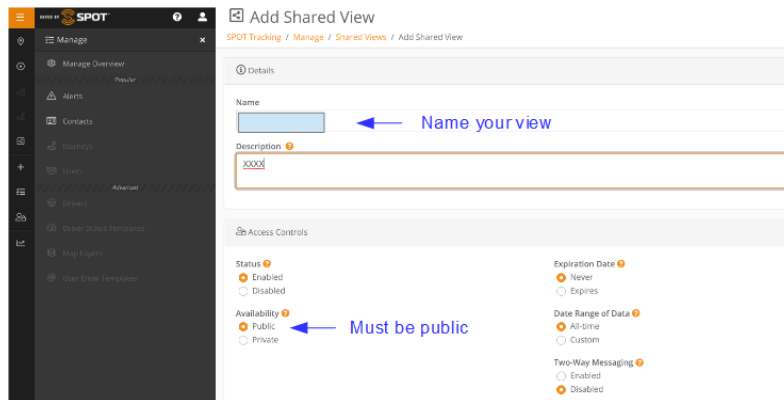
SPOT

Manage

Manage Overview

Popular

Alerts

Contacts

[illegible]

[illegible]

Advanced

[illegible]

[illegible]

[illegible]

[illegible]

Add Shared View

SPOT Tracking / Manage / Shared Views / Add Shared View

Details

Name

Name your view

Description

XXXX

Access Controls

Status

Enabled

Disabled

Availability

Public

Private

Must be public

Expiration Date

Never

Expires

Date Range of Data

All-time

Custom

Two-Way Messaging

Enabled

Disabled